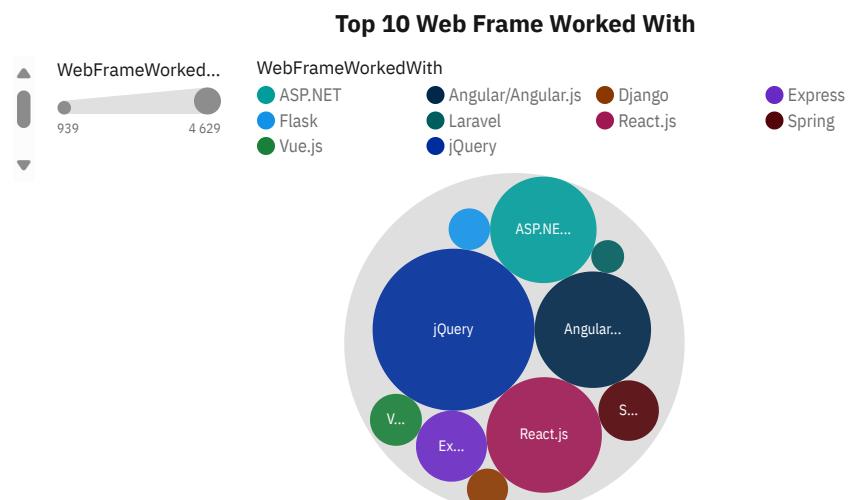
Top 10 Web Frame Worked With

WebFrameWorked...
939
4 629

WebFrameWorkedWith
ASP.NET
Angular/Angular.js
Django
Express
Flask
Laravel
React.js
Spring
Vue.js
jQuery

ASP.NE...
jQuery
Angular...
V...
S...
Ex...
React.js